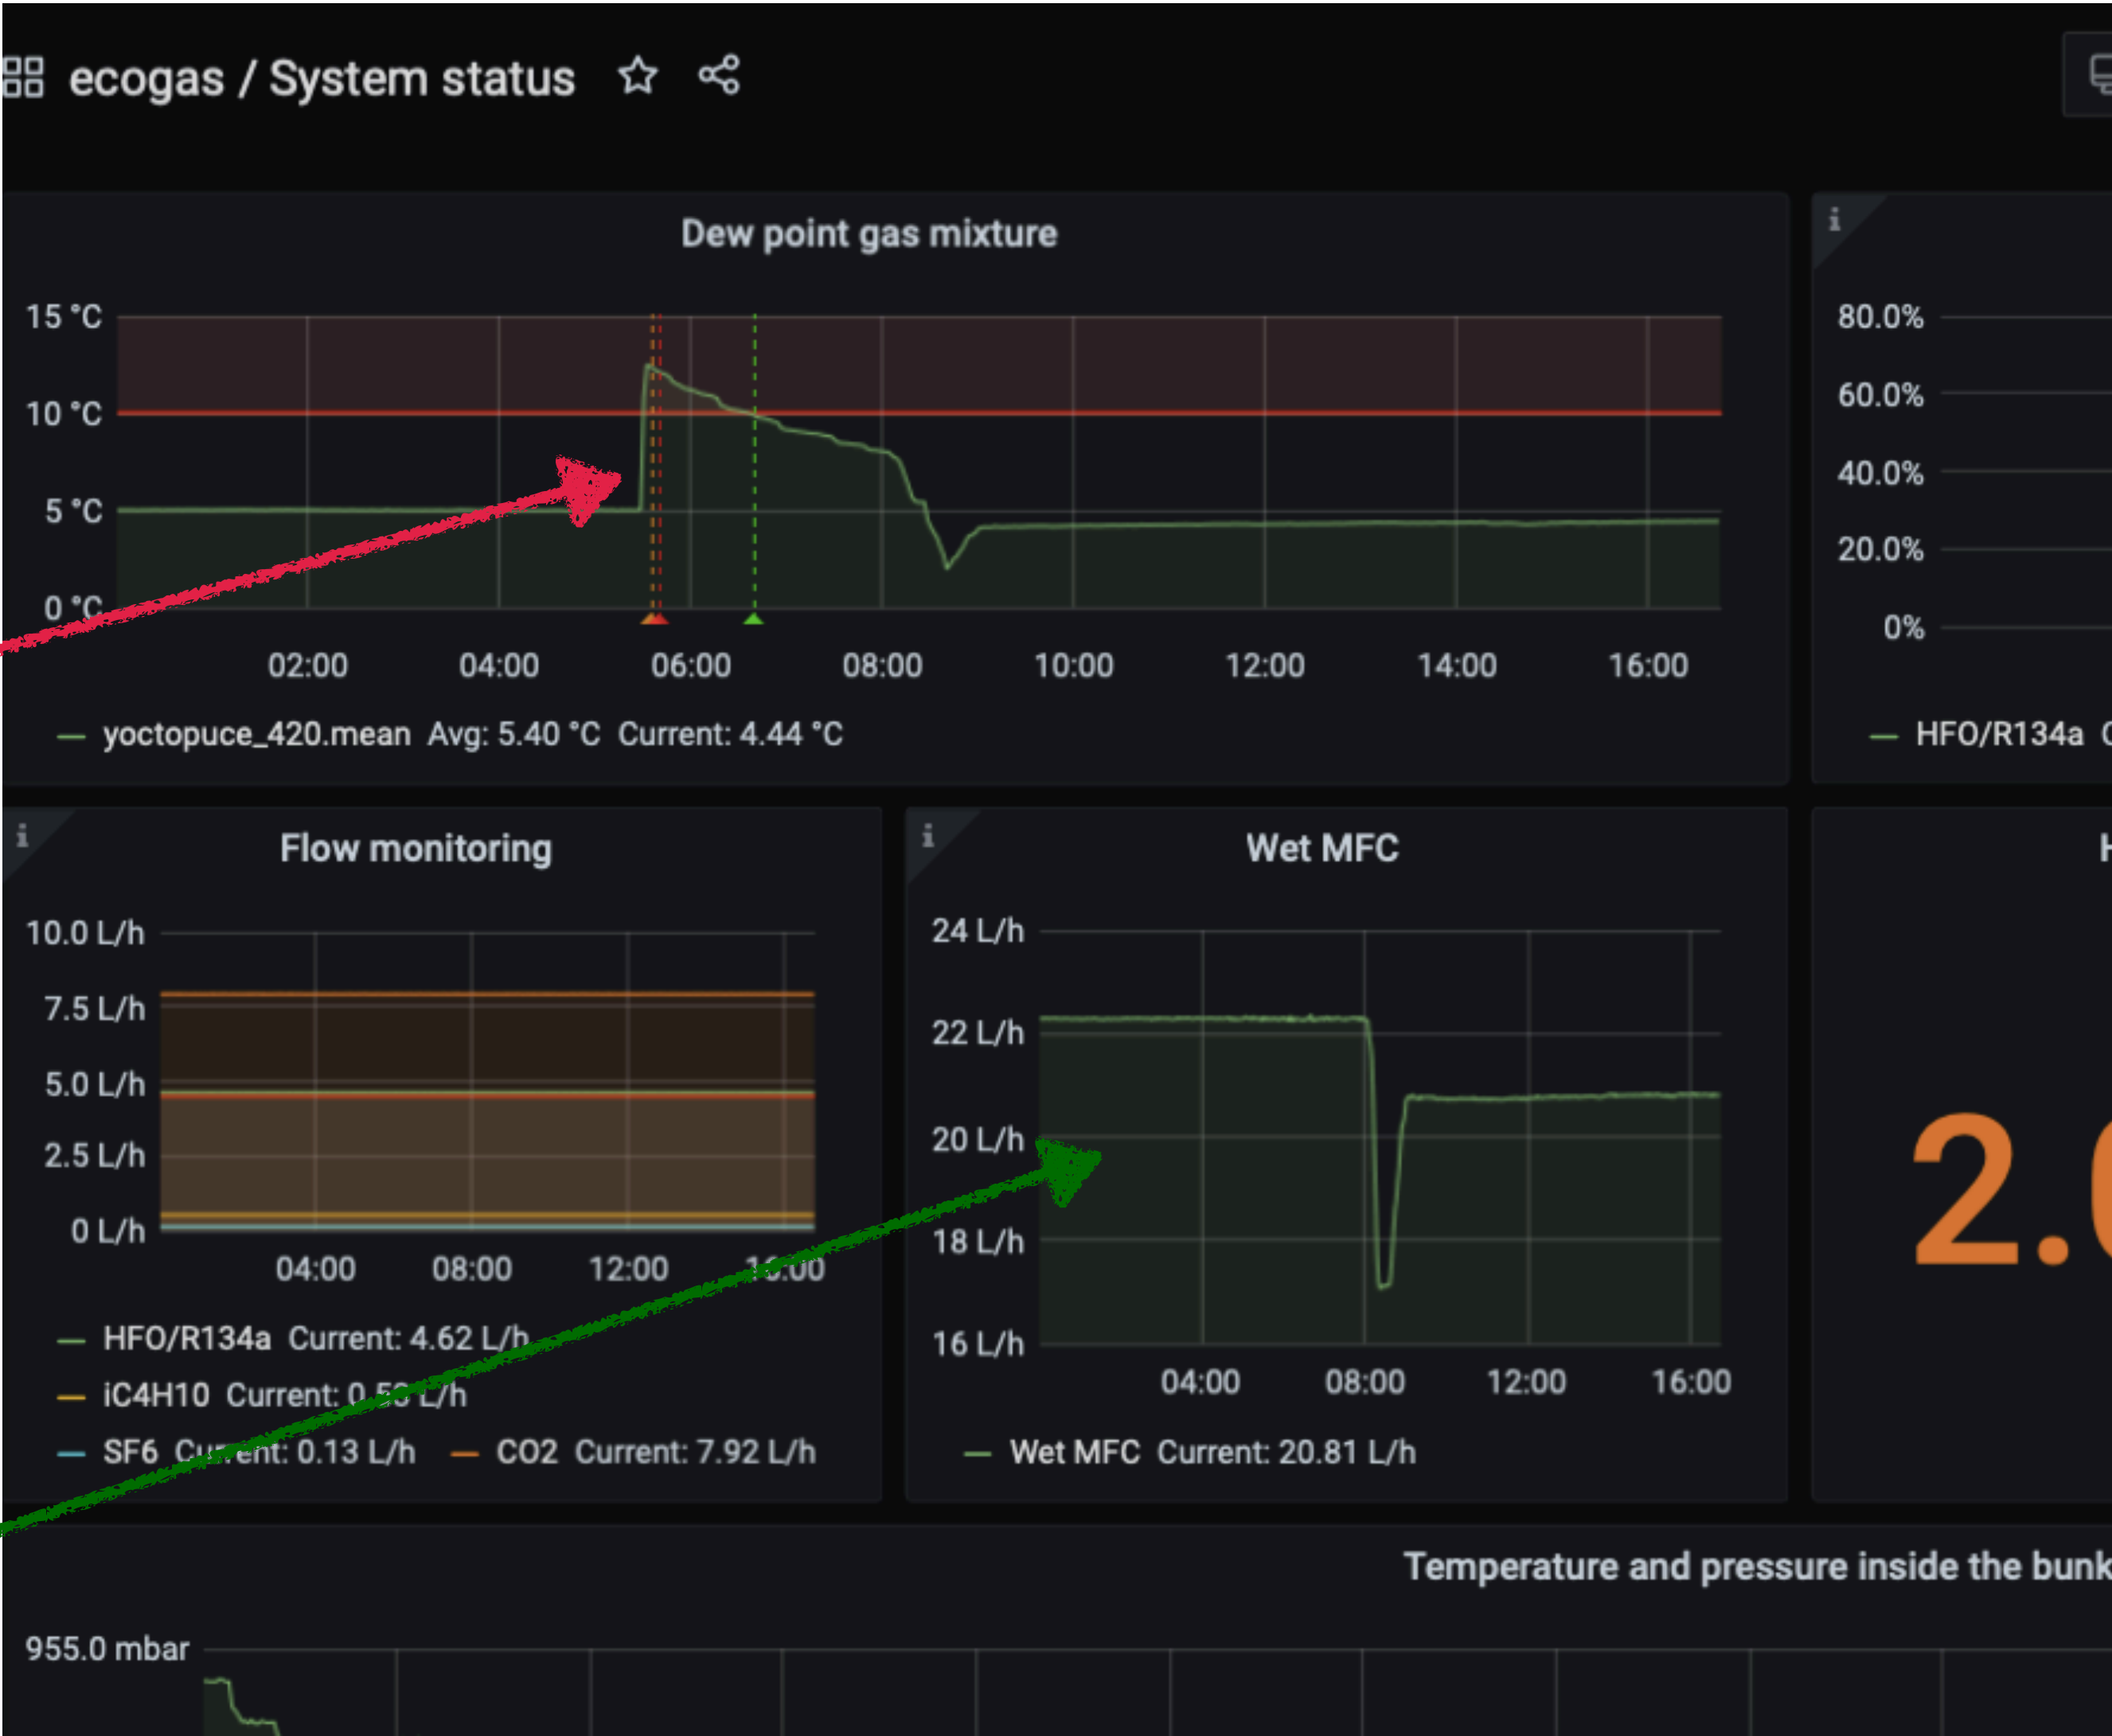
ecogas / System status

Dew point gas mixture

15 °C
10 °C
5 °C
0 °C
02:00 04:00 06:00 08:00 10:00 12:00 14:00 16:00

— yoctopuce_420.mean Avg: 5.40 °C Current: 4.44 °C

i
80.0%
60.0%
40.0%
20.0%
0%
— HFO/R134a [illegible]

i
Flow monitoring

10.0 L/h
7.5 L/h
5.0 L/h
2.5 L/h
0 L/h
04:00 08:00 12:00 16:00

— HFO/R134a Current: 4.62 L/h
— iC4H10 Current: 0.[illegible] L/h
— SF6 Current: 0.13 L/h — CO2 Current: 7.92 L/h

i
Wet MFC

24 L/h
22 L/h
20 L/h
18 L/h
16 L/h
04:00 08:00 12:00 16:00

— Wet MFC Current: 20.81 L/h

H
2.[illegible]

Temperature and pressure inside the bunk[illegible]

955.0 mbar